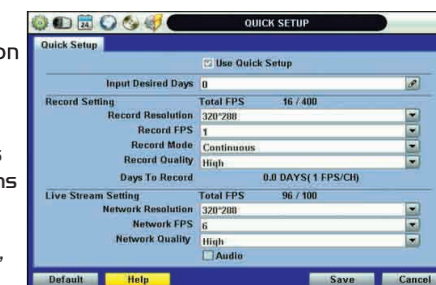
on

s
ns

,

QUICK SETUP

Quick Setup

Use Quick Setup

Input Desired Days 0

Record Setting Total FPS 16 / 400

Record Resolution 320*288

Record FPS 1

Record Mode Continuous

Record Quality High

Days To Record 0.0 DAYS(1 FPS/CH)

Live Stream Setting Total FPS 96 / 100

Network Resolution 320*288

Network FPS 6

Network Quality High

Audio

Default Help Save Cancel